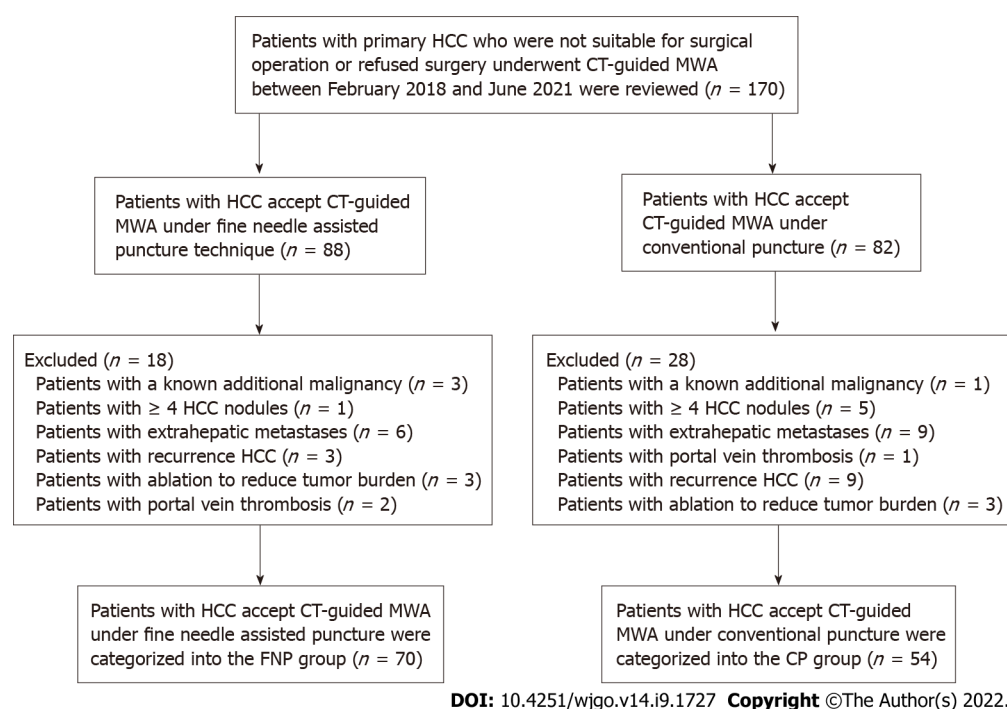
Patients with primary HCC who were not suitable for surgical operation or refused surgery underwent CT-guided MWA between February 2018 and June 2021 were reviewed ($n$ = 170)

Patients with HCC accept CT-guided MWA under fine needle assisted puncture technique ($n$ = 88)

Patients with HCC accept CT-guided MWA under conventional puncture ($n$ = 82)

Excluded ($n$ = 18)
Patients with a known additional malignancy ($n$ = 3)
Patients with ≥ 4 HCC nodules ($n$ = 1)
Patients with extrahepatic metastases ($n$ = 6)
Patients with recurrence HCC ($n$ = 3)
Patients with ablation to reduce tumor burden ($n$ = 3)
Patients with portal vein thrombosis ($n$ = 2)

Excluded ($n$ = 28)
Patients with a known additional malignancy ($n$ = 1)
Patients with ≥ 4 HCC nodules ($n$ = 5)
Patients with extrahepatic metastases ($n$ = 9)
Patients with portal vein thrombosis ($n$ = 1)
Patients with recurrence HCC ($n$ = 9)
Patients with ablation to reduce tumor burden ($n$ = 3)

Patients with HCC accept CT-guided MWA under fine needle assisted puncture were categorized into the FNP group ($n$ = 70)

Patients with HCC accept CT-guided MWA under conventional puncture were categorized into the CP group ($n$ = 54)

DOI: 10.4251/wjgo.v14.i9.1727 Copyright ©The Author(s) 2022.